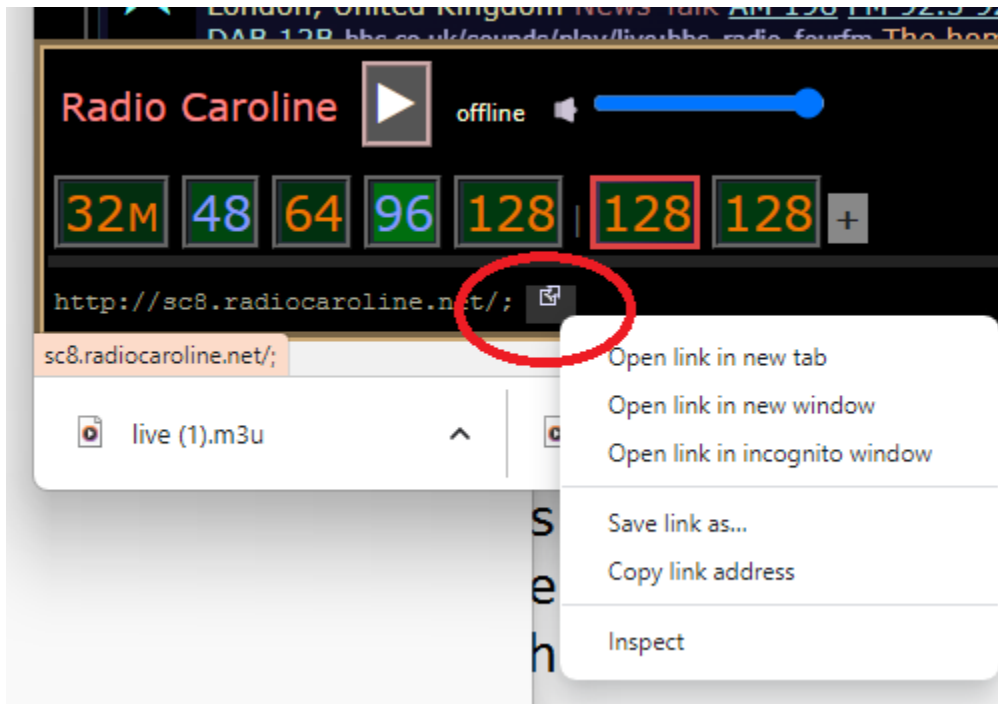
London, United Kingdom News Talk AM 198 FM 92.5 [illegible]
DAB 12B bbc.co.uk/sounds/play/live:bbc_radio_fourfm The hom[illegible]

Radio Caroline offline

32M 48 64 96 128 | 128 128 +

http://sc8.radiocaroline.net/;

sc8.radiocaroline.net/;

live (1).m3u

Open link in new tab
Open link in new window
Open link in incognito window
Save link as...
Copy link address
Inspect

s
e
h